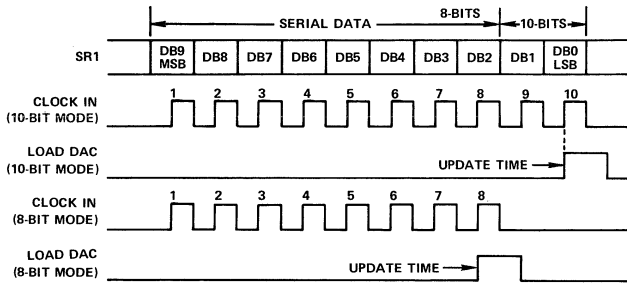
SERIAL DATA 8-BITS 10-BITS

| SR1 | DB9 MSB | DB8 | DB7 | DB6 | DB5 | DB4 | DB3 | DB2 | DB1 | DB0 LSB |
|---|---|---|---|---|---|---|---|---|---|---|

CLOCK IN (10-BIT MODE)
1 2 3 4 5 6 7 8 9 10

LOAD DAC (10-BIT MODE)
UPDATE TIME

CLOCK IN (8-BIT MODE)
1 2 3 4 5 6 7 8

LOAD DAC (8-BIT MODE)
UPDATE TIME